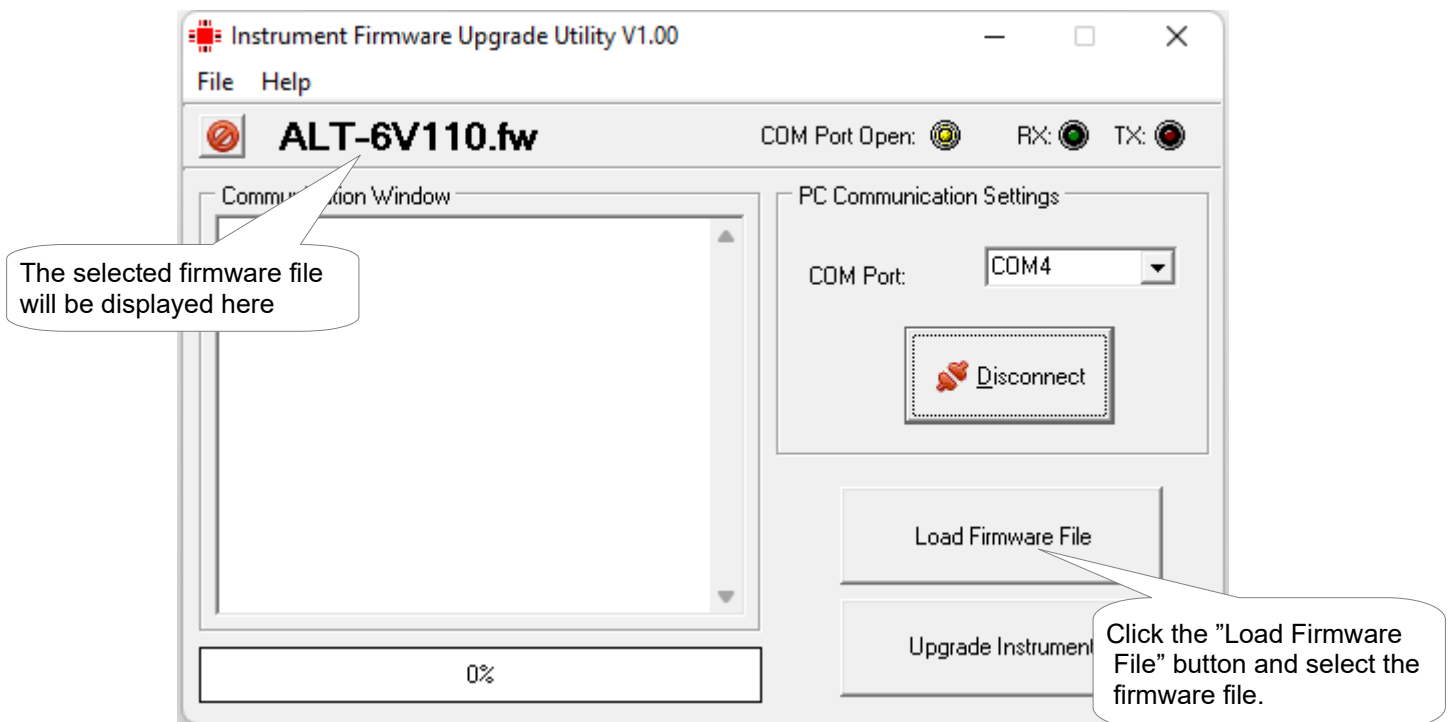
Instrument Firmware Upgrade Utility V1.00

File Help

ALT-6V110.fw

COM Port Open: RX: TX:

Commun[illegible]tion Window

The selected firmware file will be displayed here

PC Communication Settings

COM Port: COM4

Disconnect

Load Firmware File

Upgrade Instrument

Click the "Load Firmware File" button and select the firmware file.

0%